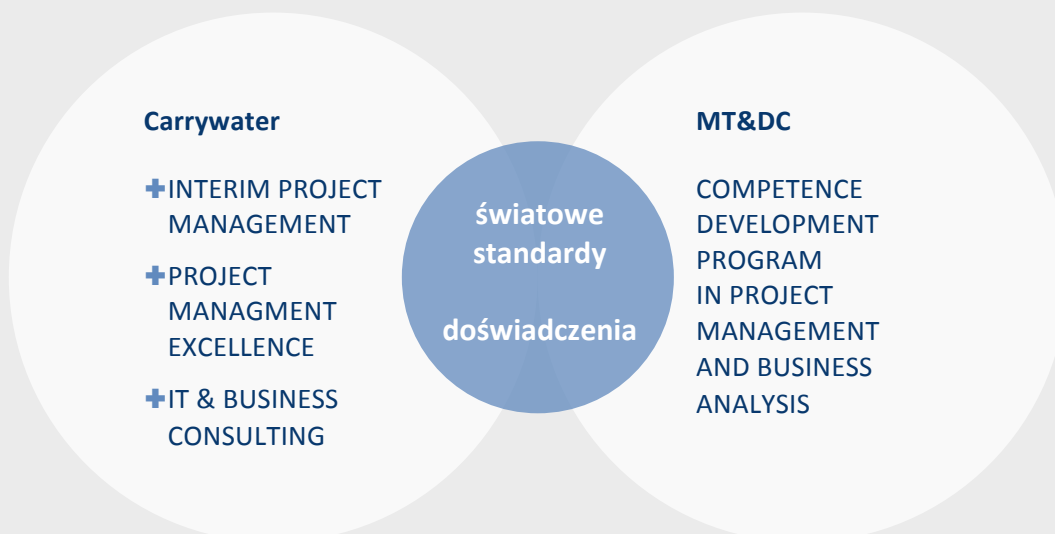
Carrywater

✚INTERIM PROJECT MANAGEMENT

✚PROJECT MANAGMENT EXCELLENCE

✚IT & BUSINESS CONSULTING

światowe standardy

doświadczenia

MT&DC

COMPETENCE DEVELOPMENT PROGRAM IN PROJECT MANAGEMENT AND BUSINESS ANALYSIS